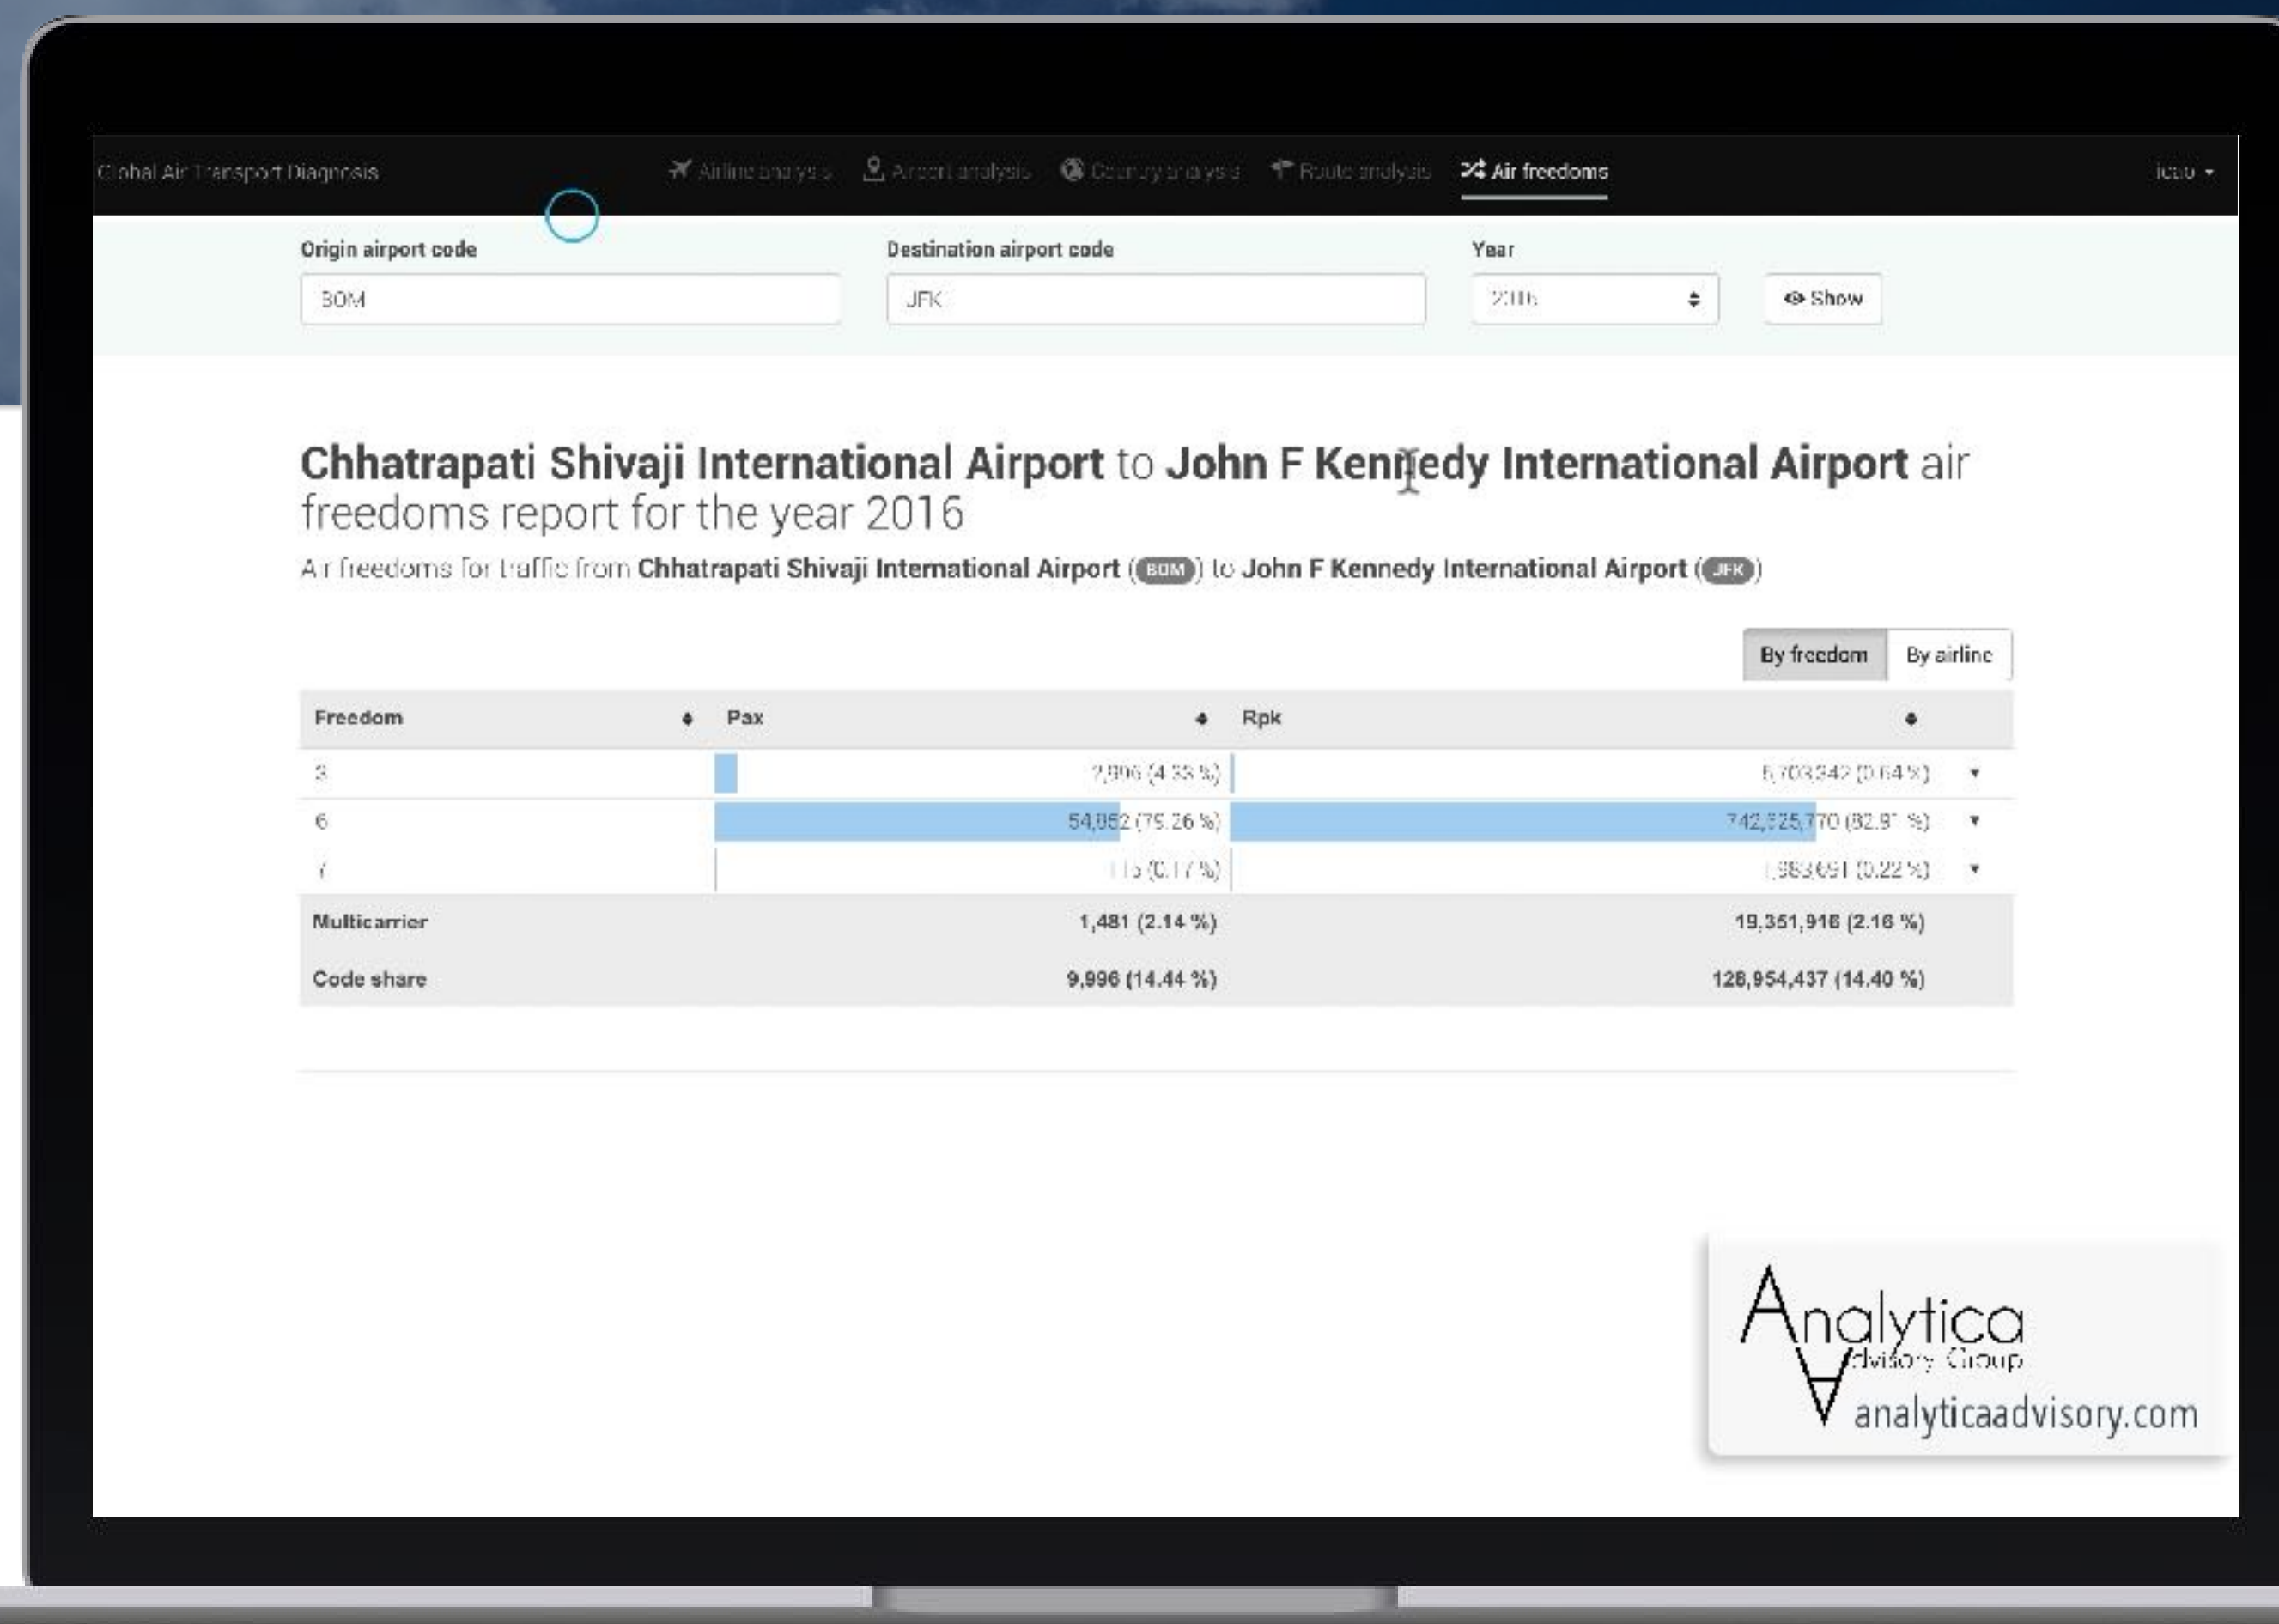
Global Air Transport Diagnosis

Airline analysis Airport analysis Country analysis Route analysis Air freedoms

icao

Origin airport code

BOM

Destination airport code

JFK

Year

2016

Show

Chhatrapati Shivaji International Airport to John F Kennedy International Airport air freedoms report for the year 2016

Air freedoms for traffic from Chhatrapati Shivaji International Airport (BOM) to John F Kennedy International Airport (JFK)

By freedom By airline

| Freedom | Pax | Rpk |
|---|---|---|
| 3 | 2,996 (4.33 %) | 5,703,342 (0.64 %) |
| 6 | 54,852 (79.26 %) | 742,325,770 (82.9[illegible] %) |
| 7 | 115 (0.17 %) | 1,983,691 (0.22 %) |
| Multicarrier | 1,481 (2.14 %) | 19,351,916 (2.16 %) |
| Code share | 9,996 (14.44 %) | 128,954,437 (14.40 %) |

Analytica Advisory Group
analyticaadvisory.com